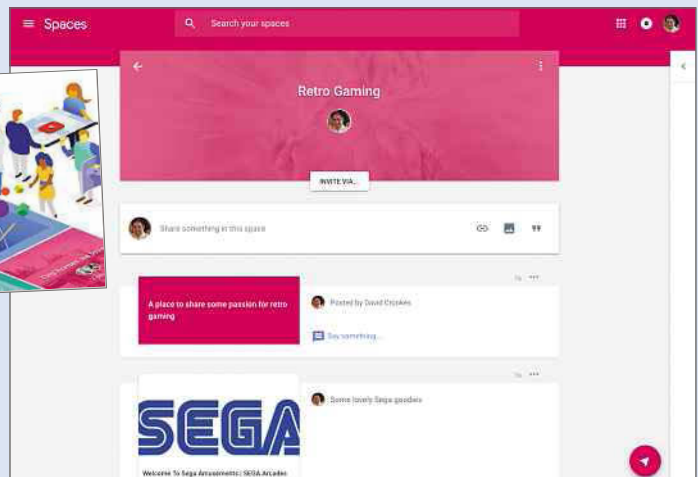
Spaces

Search your spaces

Retro Gaming

INVITE VIA...

Share something in this space

A place to share some passion for retro gaming

Posted by David Crookes

Say something...

SEGA

Welcome To Sega Amusements | SEGA Arcades

Some lovely Sega goodies